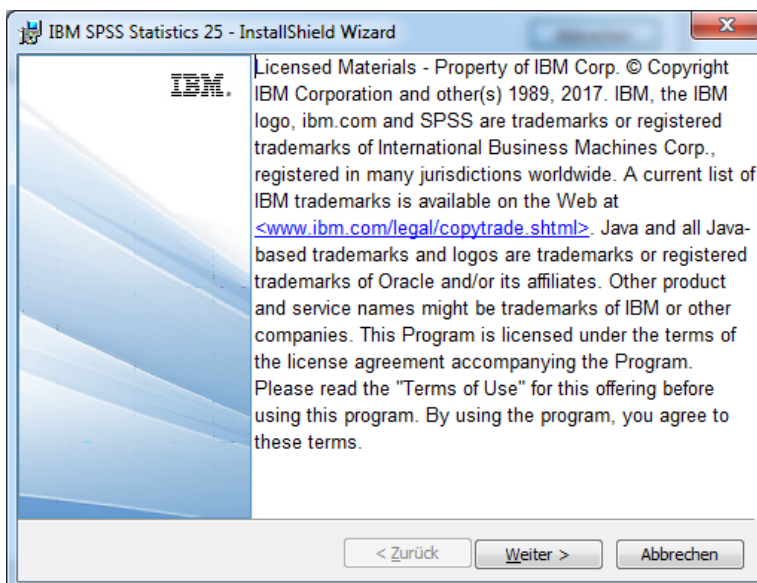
IBM SPSS Statistics 25 - InstallShield Wizard

IBM.

Licensed Materials - Property of IBM Corp. © Copyright IBM Corporation and other(s) 1989, 2017. IBM, the IBM logo, ibm.com and SPSS are trademarks or registered trademarks of International Business Machines Corp., registered in many jurisdictions worldwide. A current list of IBM trademarks is available on the Web at <www.ibm.com/legal/copytrade.shtml>. Java and all Java-based trademarks and logos are trademarks or registered trademarks of Oracle and/or its affiliates. Other product and service names might be trademarks of IBM or other companies. This Program is licensed under the terms of the license agreement accompanying the Program. Please read the "Terms of Use" for this offering before using this program. By using the program, you agree to these terms.

< Zurück | Weiter > | Abbrechen